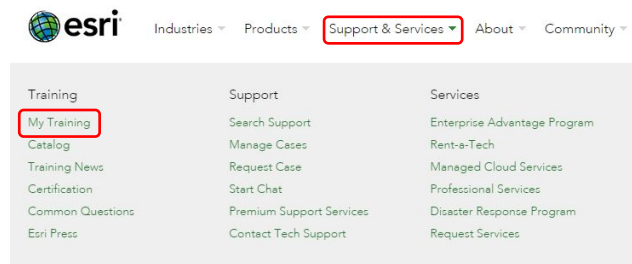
esri

Industries Products Support & Services About Community

Training
My Training
Catalog
Training News
Certification
Common Questions
Esri Press

Support
Search Support
Manage Cases
Request Case
Start Chat
Premium Support Services
Contact Tech Support

Services
Enterprise Advantage Program
Rent-a-Tech
Managed Cloud Services
Professional Services
Disaster Response Program
Request Services